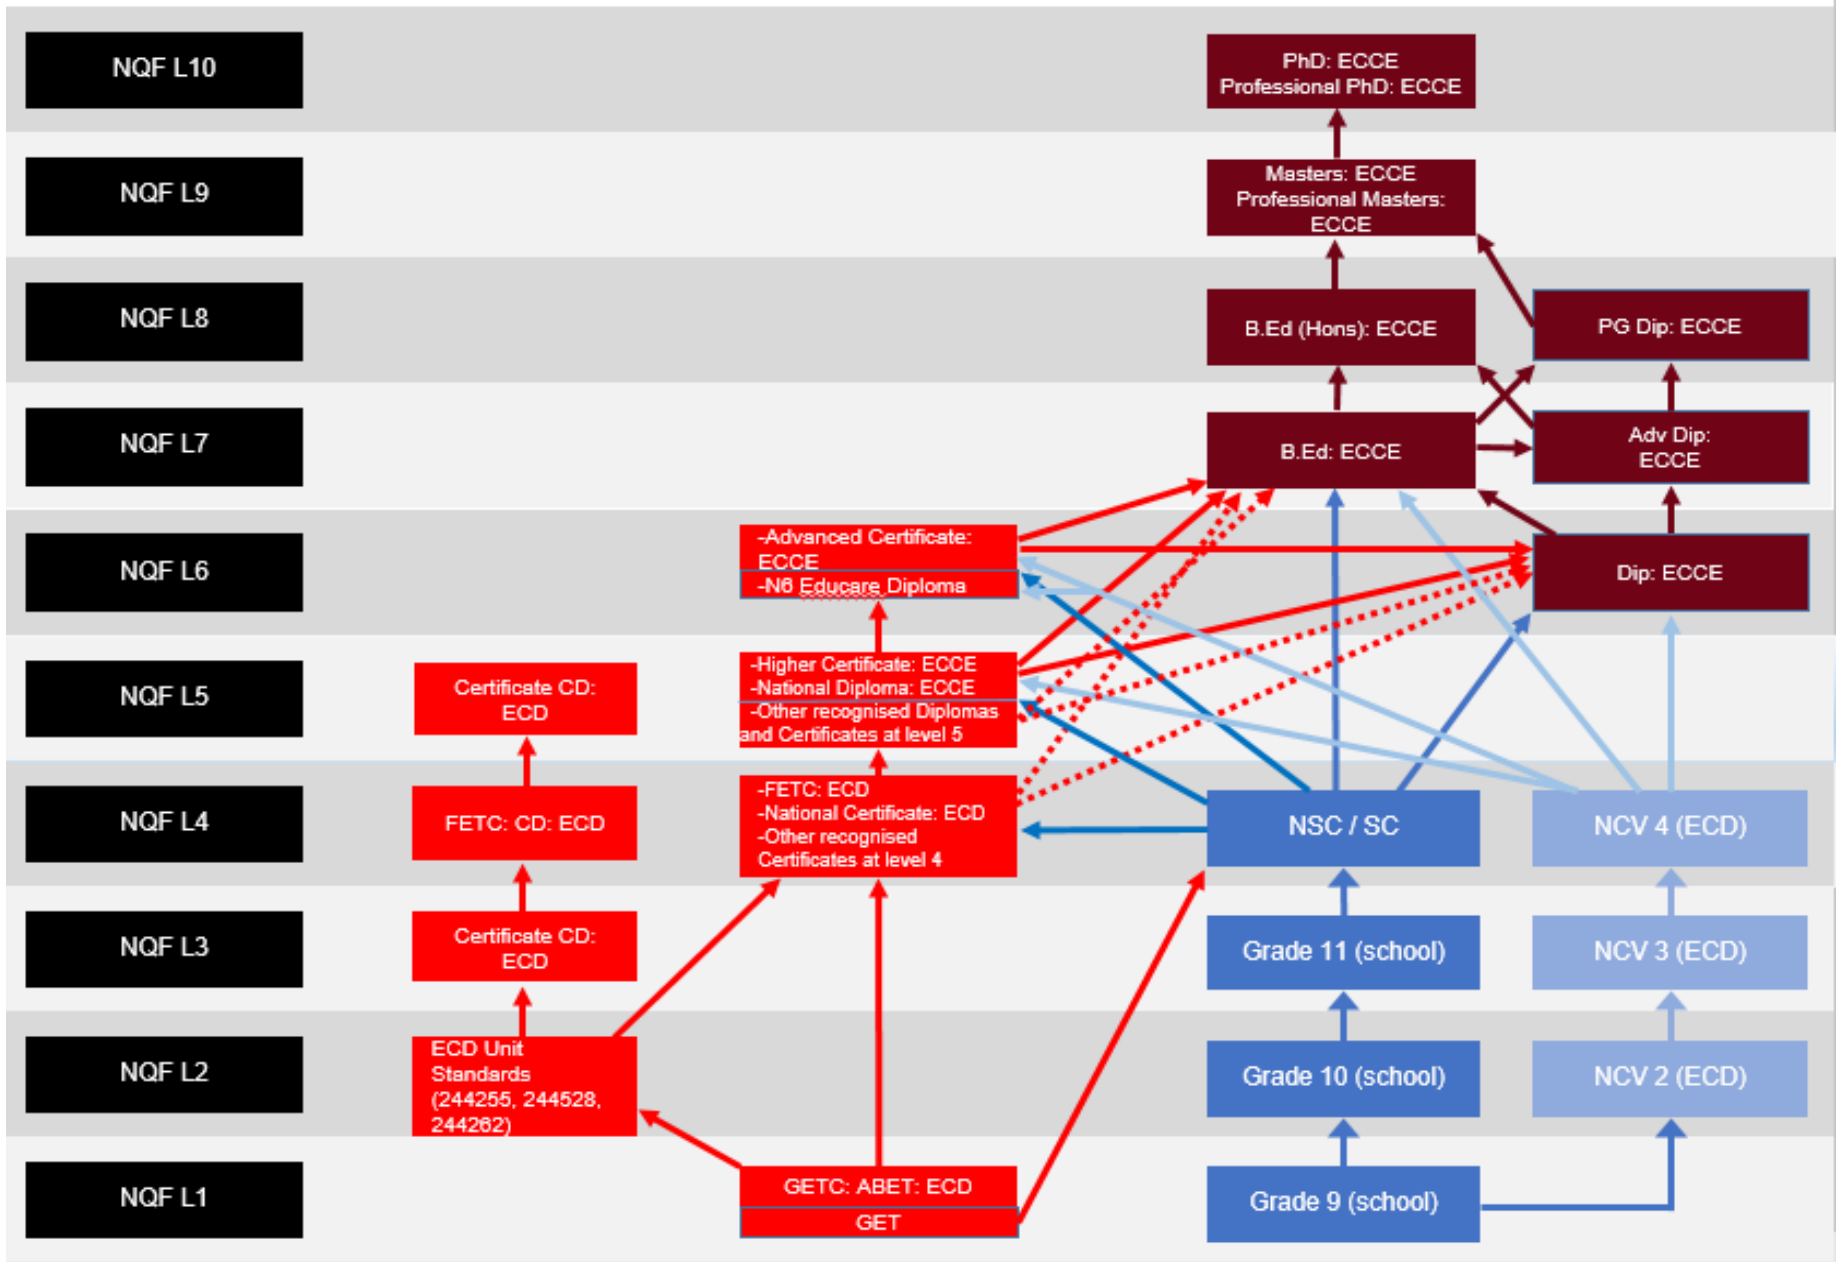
NQF L10

PhD: ECCE
Professional PhD: ECCE

NQF L9

Masters: ECCE
Professional Masters: ECCE

NQF L8

B.Ed (Hons): ECCE

PG Dip: ECCE

NQF L7

B.Ed: ECCE

Adv Dip: ECCE

NQF L6

-Advanced Certificate: ECCE
-N6 Educare Diploma

Dip: ECCE

NQF L5

Certificate CD: ECD

-Higher Certificate: ECCE
-National Diploma: ECCE
-Other recognised Diplomas and Certificates at level 5

NQF L4

FETC: CD: ECD

-FETC: ECD
-National Certificate: ECD
-Other recognised Certificates at level 4

NSC / SC

NCV 4 (ECD)

NQF L3

Certificate CD: ECD

Grade 11 (school)

NCV 3 (ECD)

NQF L2

ECD Unit Standards (244255, 244528, 244262)

Grade 10 (school)

NCV 2 (ECD)

NQF L1

GETC: ABET: ECD
GET

Grade 9 (school)